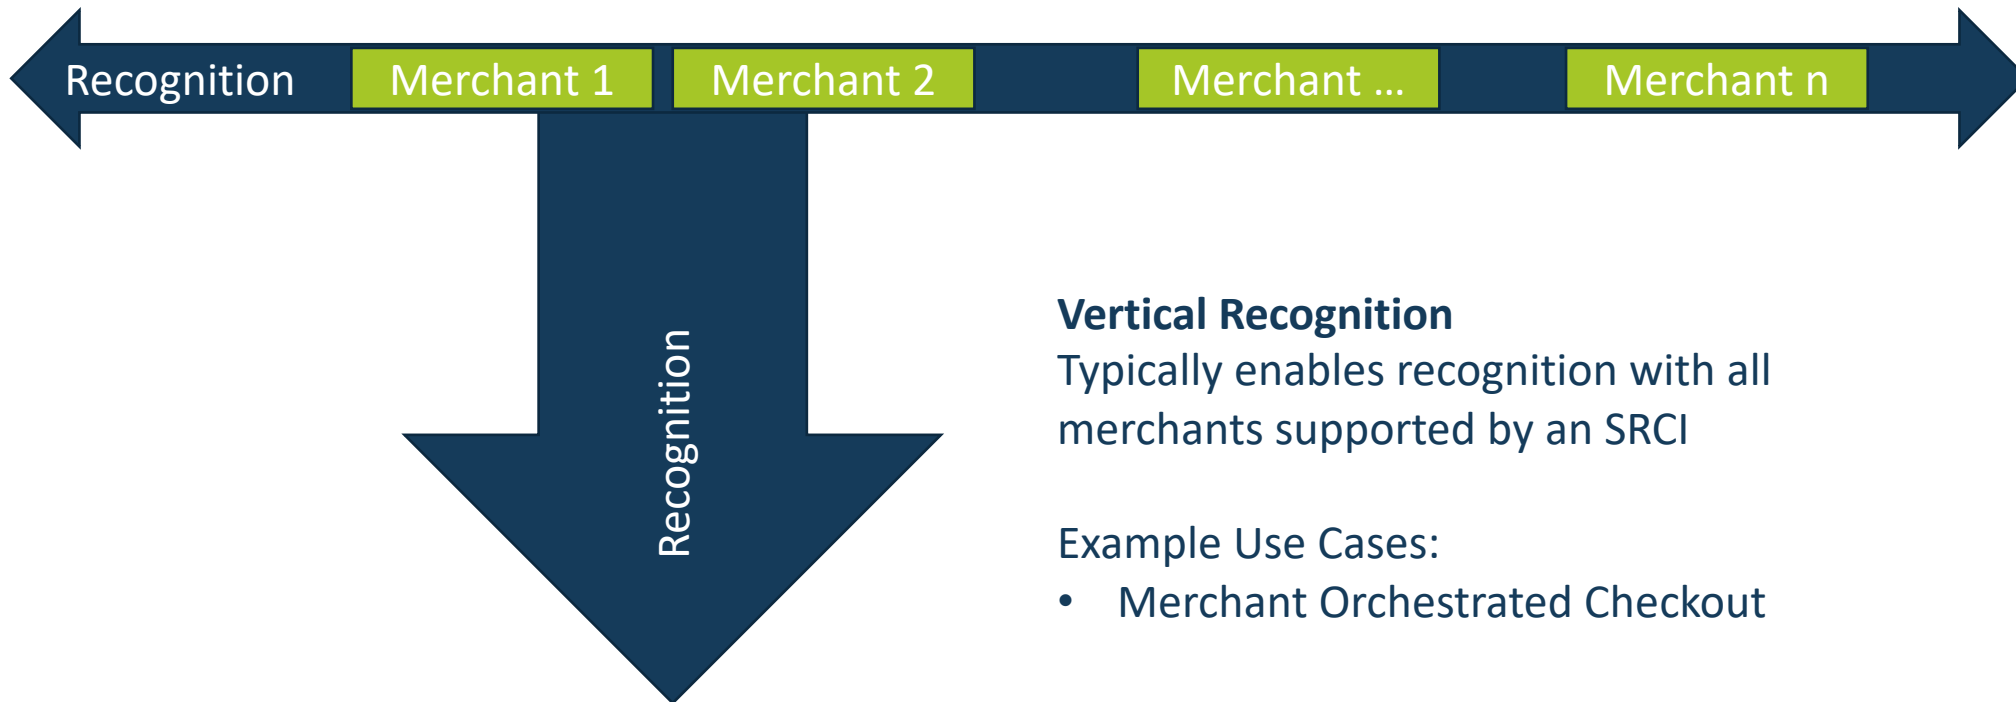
Recognition

Merchant 1

Merchant 2

Merchant ...

Merchant n

Recognition

**Vertical Recognition**
Typically enables recognition with all merchants supported by an SRCI

Example Use Cases:
• Merchant Orchestrated Checkout